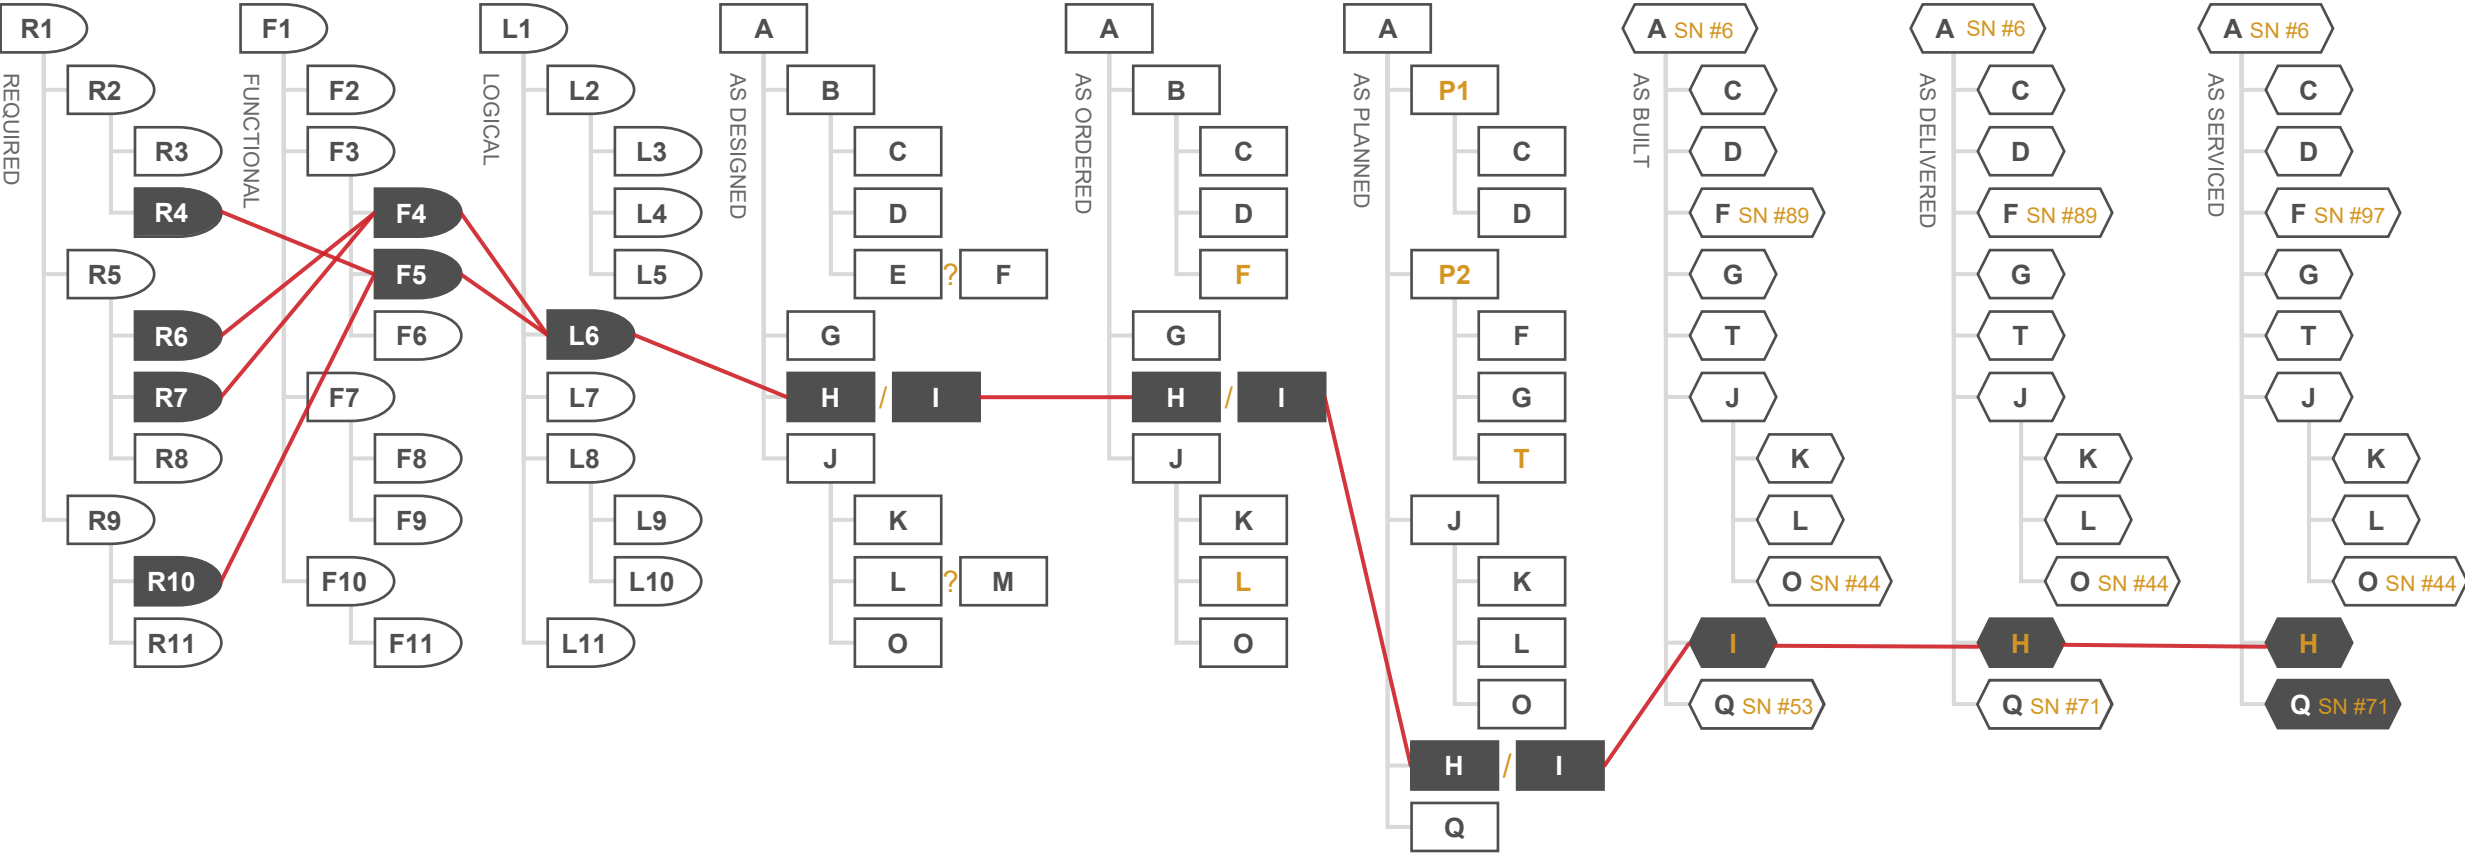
R1
REQUIRED
R2
R3
R4
R5
R6
R7
R8
R9
R10
R11

F1
FUNCTIONAL
F2
F3
F4
F5
F6
F7
F8
F9
F10
F11

L1
LOGICAL
L2
L3
L4
L5
L6
L7
L8
L9
L10
L11

A
AS DESIGNED
B
C
D
E ? F
G
H / I
J
K
L ? M
O

A
AS ORDERED
B
C
D
F
G
H / I
J
K
L
O

A
AS PLANNED
P1
C
D
P2
F
G
T
J
K
L
O
H / I
Q

A SN #6
AS BUILT
C
D
F SN #89
G
T
J
K
L
O SN #44
I
Q SN #53

A SN #6
AS DELIVERED
C
D
F SN #89
G
T
J
K
L
O SN #44
H
Q SN #71

A SN #6
AS SERVICED
C
D
F SN #97
G
T
J
K
L
O SN #44
H
Q SN #71